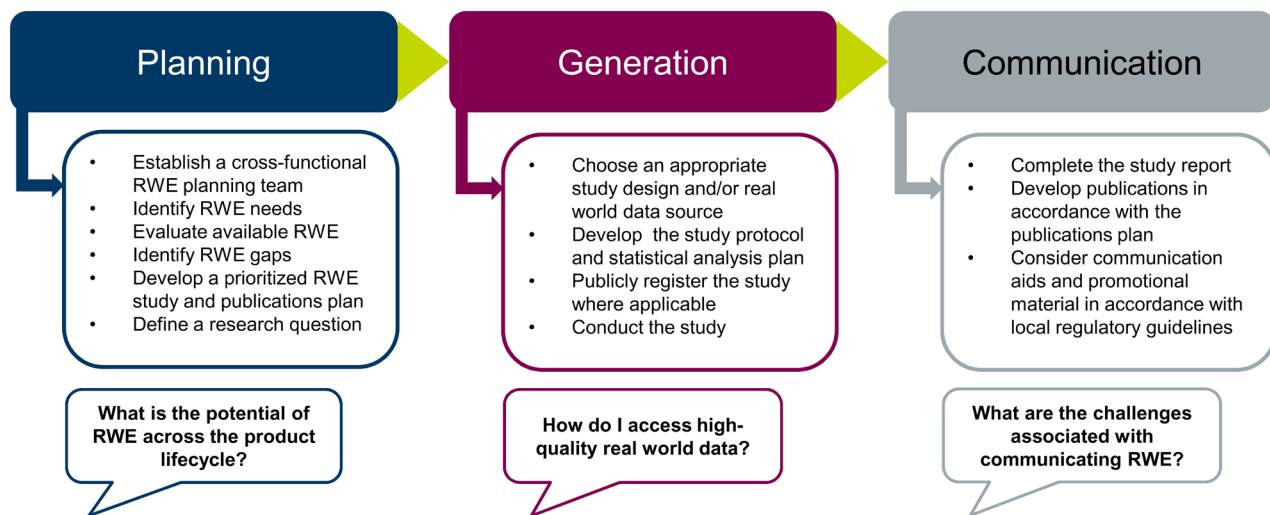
Planning

- Establish a cross-functional RWE planning team
- Identify RWE needs
- Evaluate available RWE
- Identify RWE gaps
- Develop a prioritized RWE study and publications plan
- Define a research question

What is the potential of RWE across the product lifecycle?

Generation

- Choose an appropriate study design and/or real world data source
- Develop the study protocol and statistical analysis plan
- Publicly register the study where applicable
- Conduct the study

How do I access high-quality real world data?

Communication

- Complete the study report
- Develop publications in accordance with the publications plan
- Consider communication aids and promotional material in accordance with local regulatory guidelines

What are the challenges associated with communicating RWE?